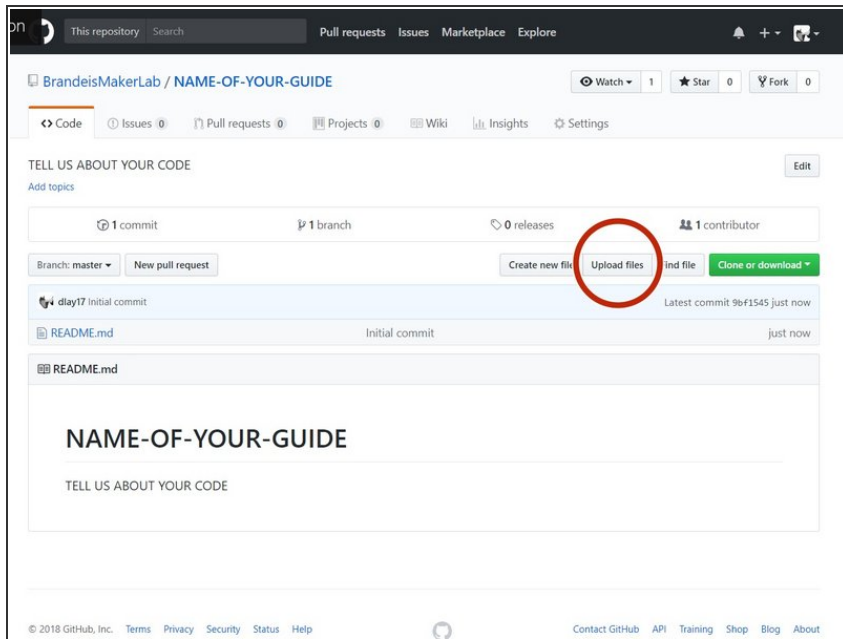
on This repository Search Pull requests Issues Marketplace Explore

BrandeisMakerLab / NAME-OF-YOUR-GUIDE

Watch 1 Star 0 Fork 0

<> Code Issues 0 Pull requests 0 Projects 0 Wiki Insights Settings

TELL US ABOUT YOUR CODE

Add topics

Edit

1 commit 1 branch 0 releases 1 contributor

Branch: master New pull request Create new fil Upload files ind file Clone or download

dlay17 Initial commit Latest commit 9bf1545 just now

README.md Initial commit just now

README.md

NAME-OF-YOUR-GUIDE

TELL US ABOUT YOUR CODE

© 2018 GitHub, Inc. Terms Privacy Security Status Help Contact GitHub API Training Shop Blog About